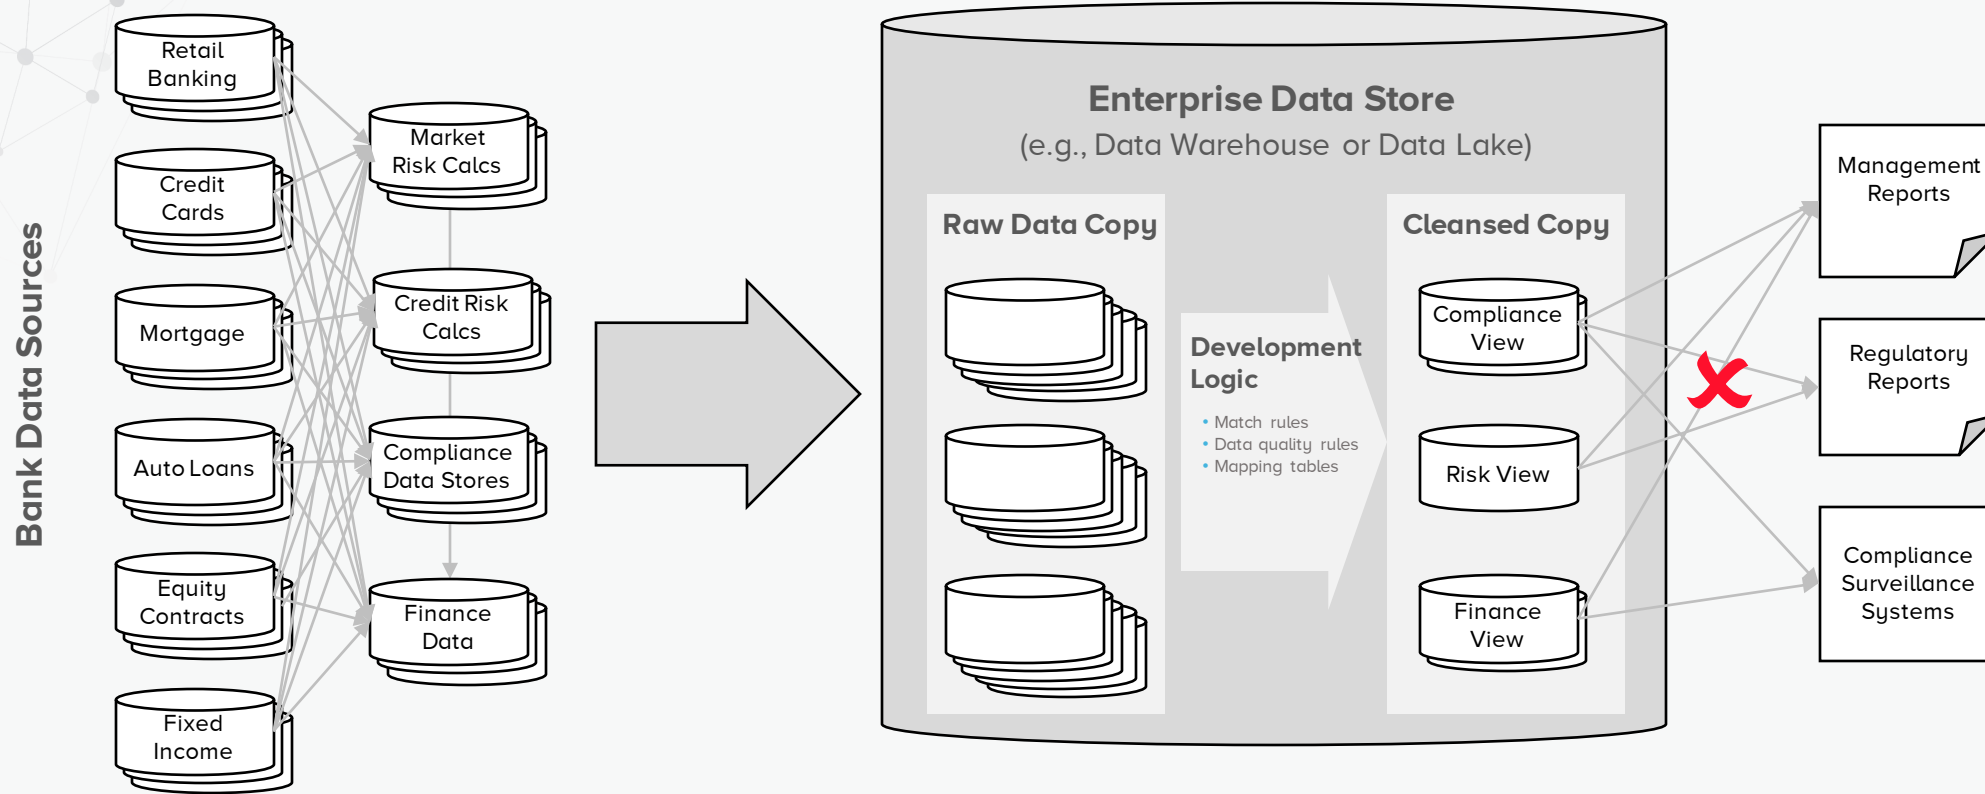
Bank Data Sources

Retail Banking

Credit Cards

Mortgage

Auto Loans

Equity Contracts

Fixed Income

Market Risk Calcs

Credit Risk Calcs

Compliance Data Stores

Finance Data

Enterprise Data Store
(e.g., Data Warehouse or Data Lake)

Raw Data Copy

Development Logic
• Match rules
• Data quality rules
• Mapping tables

Cleansed Copy

Compliance View

Risk View

Finance View

Management Reports

Regulatory Reports

Compliance Surveillance Systems